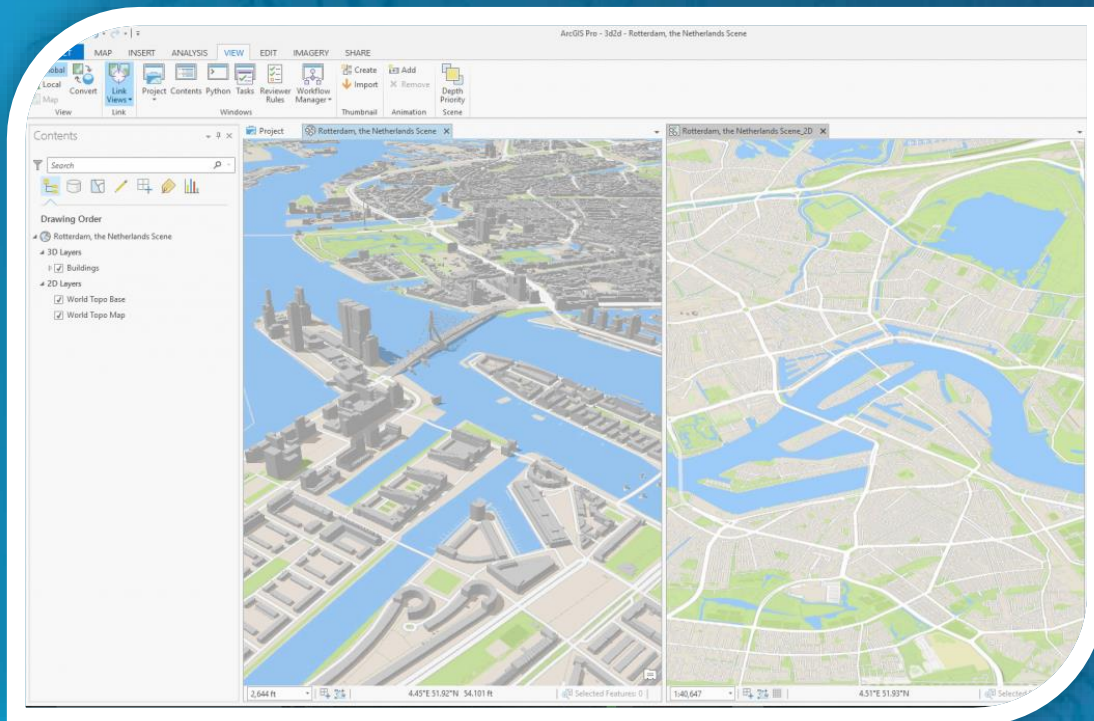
ArcGIS Pro - 3d2d - Rotterdam, the Netherlands Scene

MAP INSERT ANALYSIS VIEW EDIT IMAGERY SHARE

Global Local Map Convert
View

Link Views
Link

Project Contents Python Tasks Reviewer Rules Workflow Manager
Windows

Create Import
Thumbnail

Add Remove
Animation

Depth Priority
Scene

Contents

Search

Drawing Order

Rotterdam, the Netherlands Scene
3D Layers
Buildings
2D Layers
World Topo Base
World Topo Map

Project | Rotterdam, the Netherlands Scene

Rotterdam, the Netherlands Scene_2D

2,644 ft | 4.45°E 51.92°N 54.101 ft | Selected Features: 0

1:40,647 | 4.51°E 51.93°N | Selected